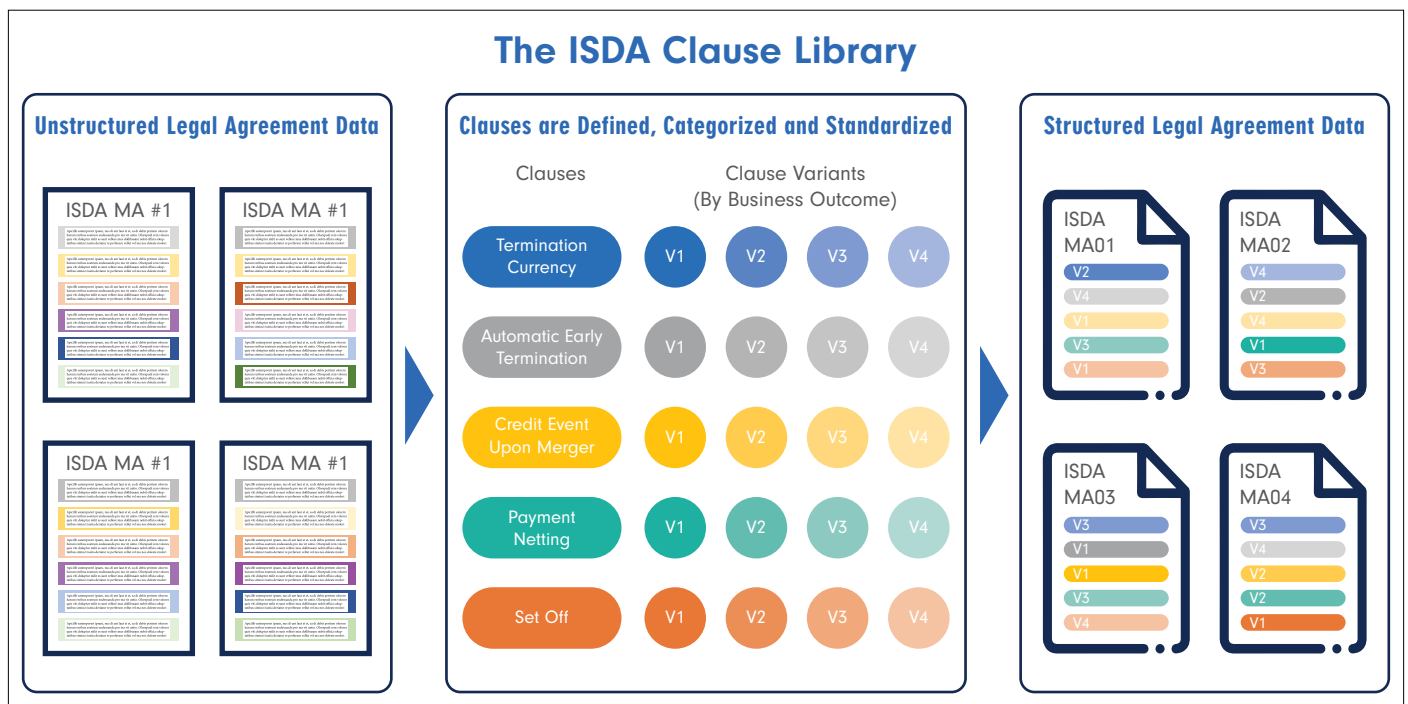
The ISDA Clause Library

Unstructured Legal Agreement Data

ISDA MA #1

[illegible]

ISDA MA #1

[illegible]

ISDA MA #1

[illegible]

ISDA MA #1

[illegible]

Clauses are Defined, Categorized and Standardized

Clauses

Clause Variants (By Business Outcome)

Termination Currency

V1 V2 V3 V4

Automatic Early Termination

V1 V2 V3 V4

Credit Event Upon Merger

V1 V2 V3 V4

Payment Netting

V1 V2 V3 V4

Set Off

V1 V2 V3 V4

Structured Legal Agreement Data

ISDA MA01

V2
V4
V1
V3
V1

ISDA MA02

V4
V2
V4
V1
V3

ISDA MA03

V3
V1
V1
V3
V4

ISDA MA04

V3
V4
V2
V2
V1